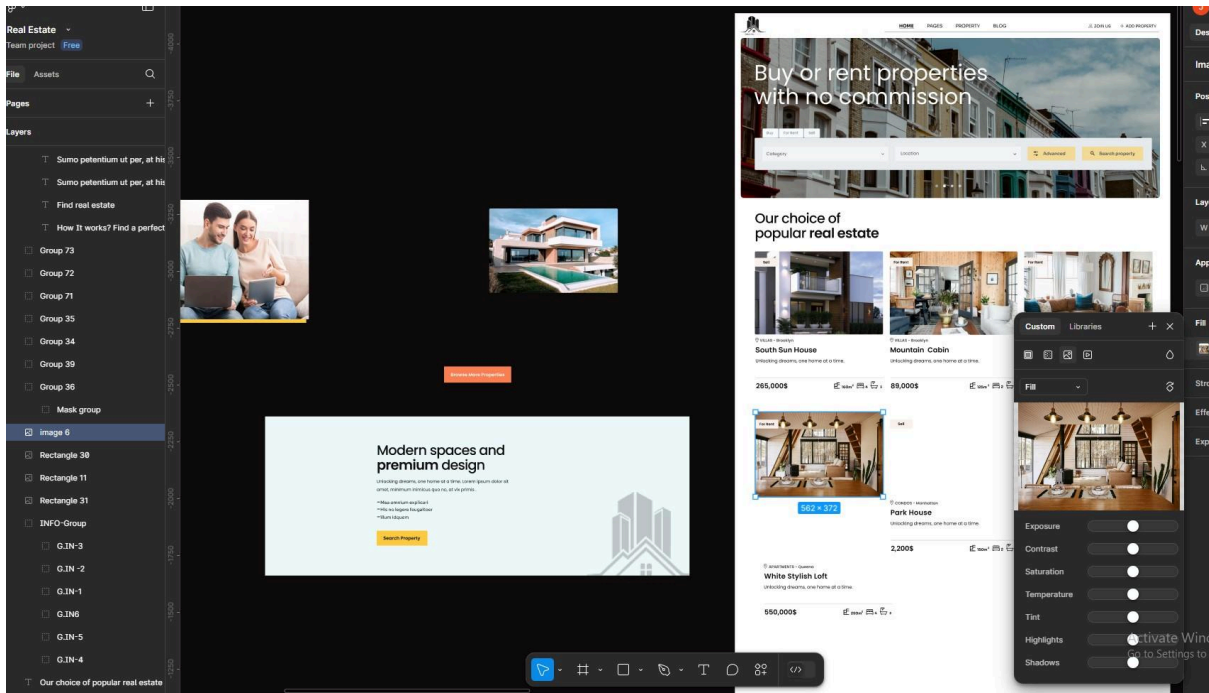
Real Estate
Team project Free
File Assets
Pages
Layers
Sumo petentium ut per, at his
Sumo petentium ut per, at his
Find real estate
How It works? Find a perfect
Group 73
Group 72
Group 71
Group 35
Group 34
Group 39
Group 36
Mask group
image 6
Rectangle 30
Rectangle 11
Rectangle 31
INFO-Group
G.IN-3
G.IN -2
G.IN-1
G.IN6
G.IN-5
G.IN-4
Our choice of popular real estate

Browse More Properties

Modern spaces and premium design
Unlocking dreams, one home at a time. Lorem ipsum dolor sit amet, minimum inimicus quo no, at vix primis.
Search Property

HOME PAGES PROPERTY BLOG
JOIN US ADD PROPERTY
Buy or rent properties with no commission
Category Location Advanced Search property
Our choice of popular real estate
South Sun House
Unlocking dreams, one home at a time.
265,000$
Mountain Cabin
Unlocking dreams, one home at a time.
89,000$
562 × 372
Park House
Unlocking dreams, one home at a time.
2,200$
White Stylish Loft
Unlocking dreams, one home at a time.
550,000$

Custom Libraries
Fill
Exposure
Contrast
Saturation
Temperature
Tint
Highlights
Shadows
Activate Windows
Go to Settings to